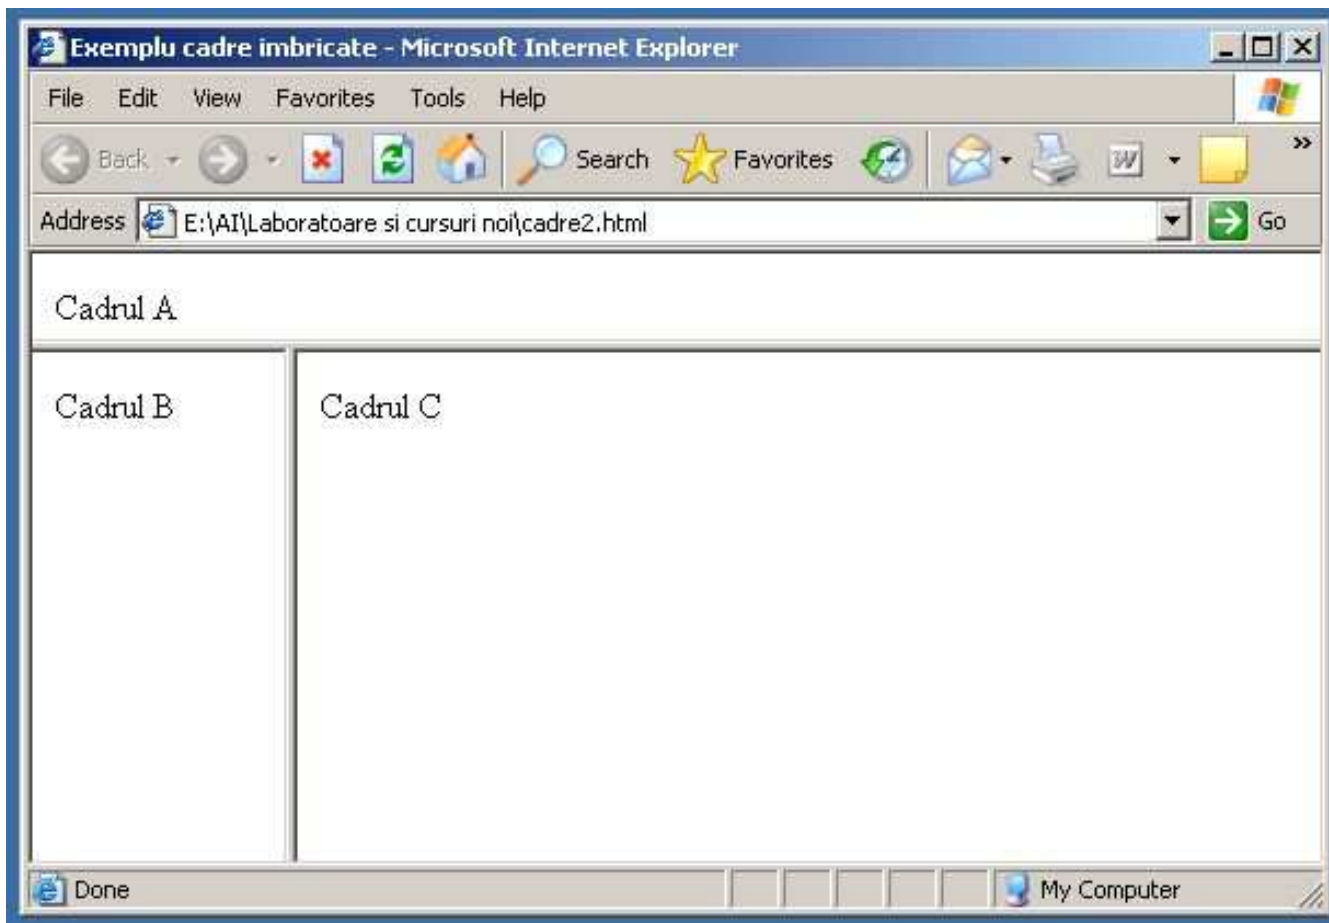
Exemplu cadre imbricate - Microsoft Internet Explorer

File Edit View Favorites Tools Help

Back Search Favorites

Address E:\AI\Laboratoare si cursuri noi\cadre2.html Go

Cadrul A

Cadrul B

Cadrul C

Done My Computer